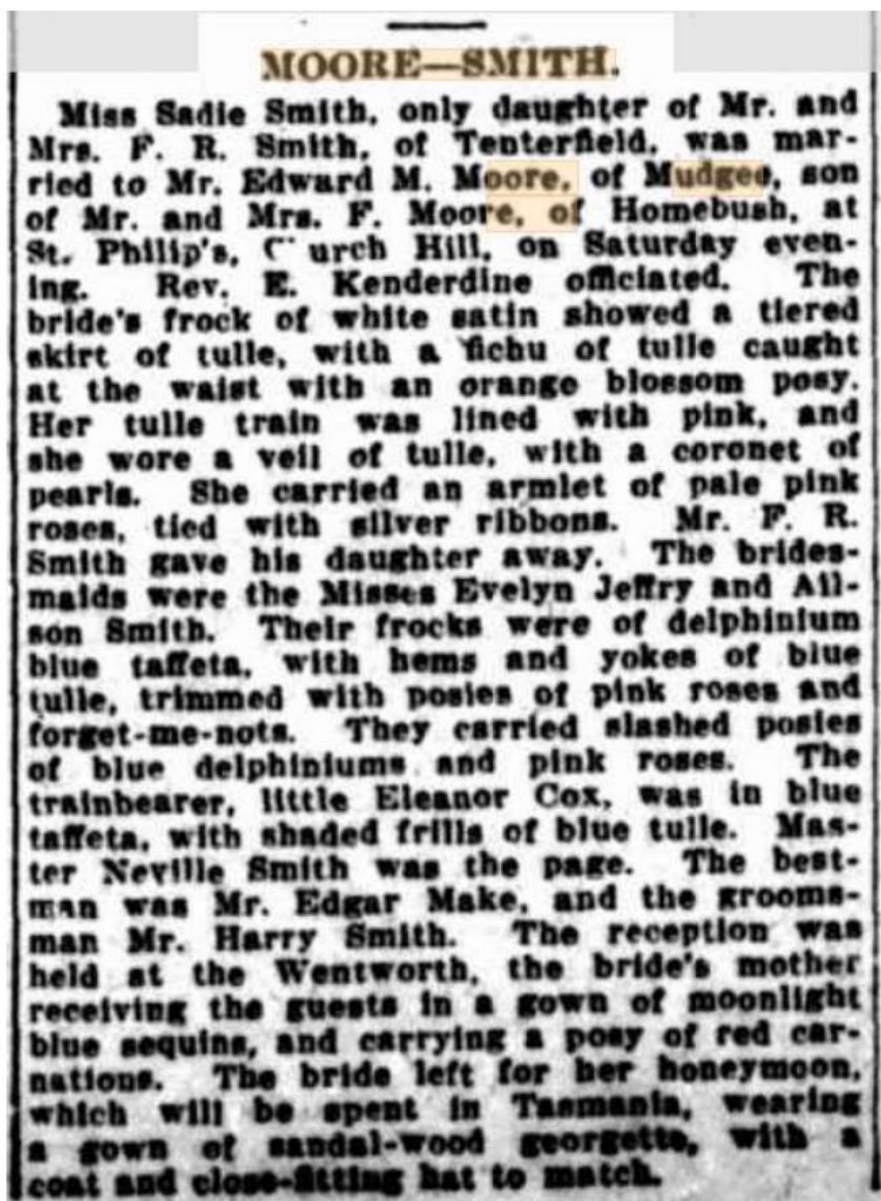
MOORE—SMITH.

Miss Sadie Smith, only daughter of Mr. and Mrs. F. R. Smith, of Tenterfield, was married to Mr. Edward M. Moore, of Mudgee, son of Mr. and Mrs. F. Moore, of Homebush, at St. Philip's, C'urch Hill, on Saturday evening. Rev. E. Kenderdine officiated. The bride's frock of white satin showed a tiered skirt of tulle, with a fichu of tulle caught at the waist with an orange blossom posy. Her tulle train was lined with pink, and she wore a veil of tulle, with a coronet of pearls. She carried an armlet of pale pink roses, tied with silver ribbons. Mr. F. R. Smith gave his daughter away. The bridesmaids were the Misses Evelyn Jeffry and Allson Smith. Their frocks were of delphinium blue taffeta, with hems and yokes of blue tulle, trimmed with posies of pink roses and forget-me-nots. They carried slashed posies of blue delphiniums and pink roses. The trainbearer, little Eleanor Cox, was in blue taffeta, with shaded frills of blue tulle. Master Neville Smith was the page. The bestman was Mr. Edgar Make, and the groomsman Mr. Harry Smith. The reception was held at the Wentworth, the bride's mother receiving the guests in a gown of moonlight blue sequins, and carrying a posy of red carnations. The bride left for her honeymoon, which will be spent in Tasmania, wearing a gown of sandal-wood georgette, with a coat and close-fitting hat to match.